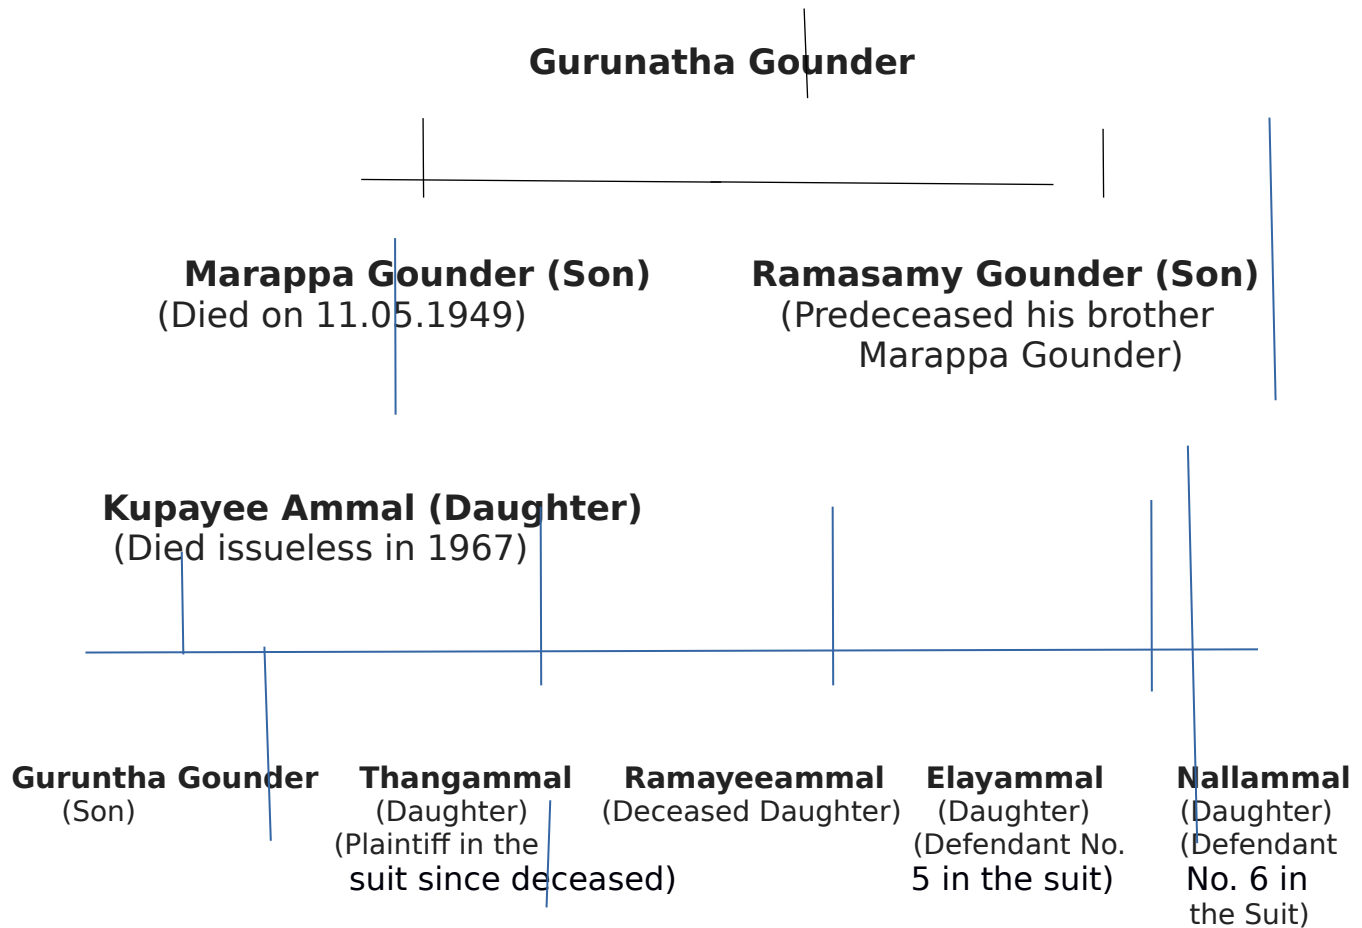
Gurunatha Gounder

Marappa Gounder (Son)
(Died on 11.05.1949)

Ramasamy Gounder (Son)
(Predeceased his brother Marappa Gounder)

Kupayee Ammal (Daughter)
(Died issueless in 1967)

Guruntha Gounder
(Son)

Thangammal
(Daughter)
(Plaintiff in the suit since deceased)

Ramayeeammal
(Deceased Daughter)

Elayammal
(Daughter)
(Defendant No. 5 in the suit)

Nallammal
(Daughter)
(Defendant No. 6 in the Suit)